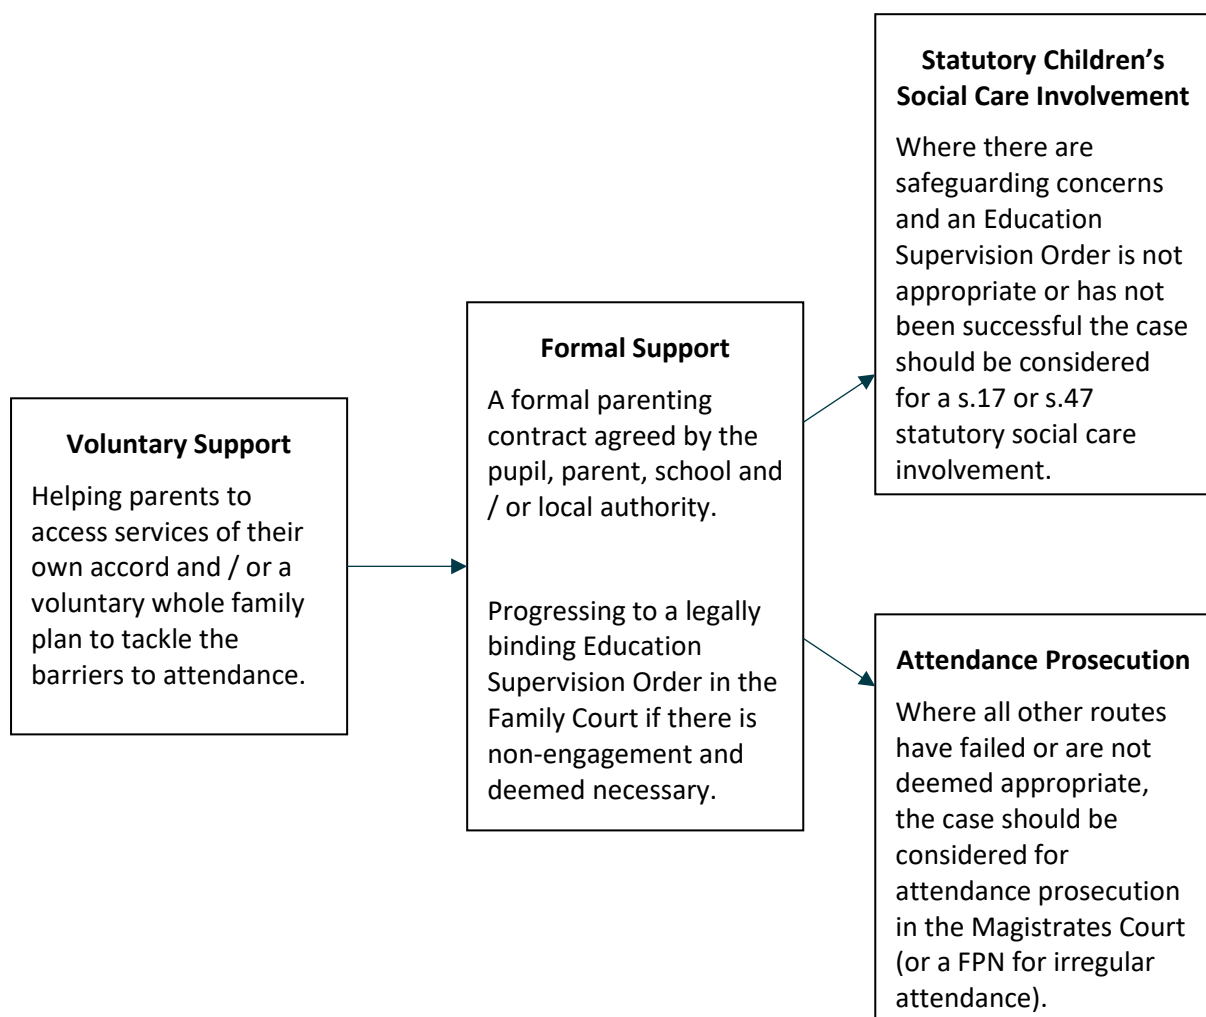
Voluntary Support

Helping parents to access services of their own accord and / or a voluntary whole family plan to tackle the barriers to attendance.

Formal Support

A formal parenting contract agreed by the pupil, parent, school and / or local authority.

Progressing to a legally binding Education Supervision Order in the Family Court if there is non-engagement and deemed necessary.

Statutory Children's Social Care Involvement

Where there are safeguarding concerns and an Education Supervision Order is not appropriate or has not been successful the case should be considered for a s.17 or s.47 statutory social care involvement.

Attendance Prosecution

Where all other routes have failed or are not deemed appropriate, the case should be considered for attendance prosecution in the Magistrates Court (or a FPN for irregular attendance).